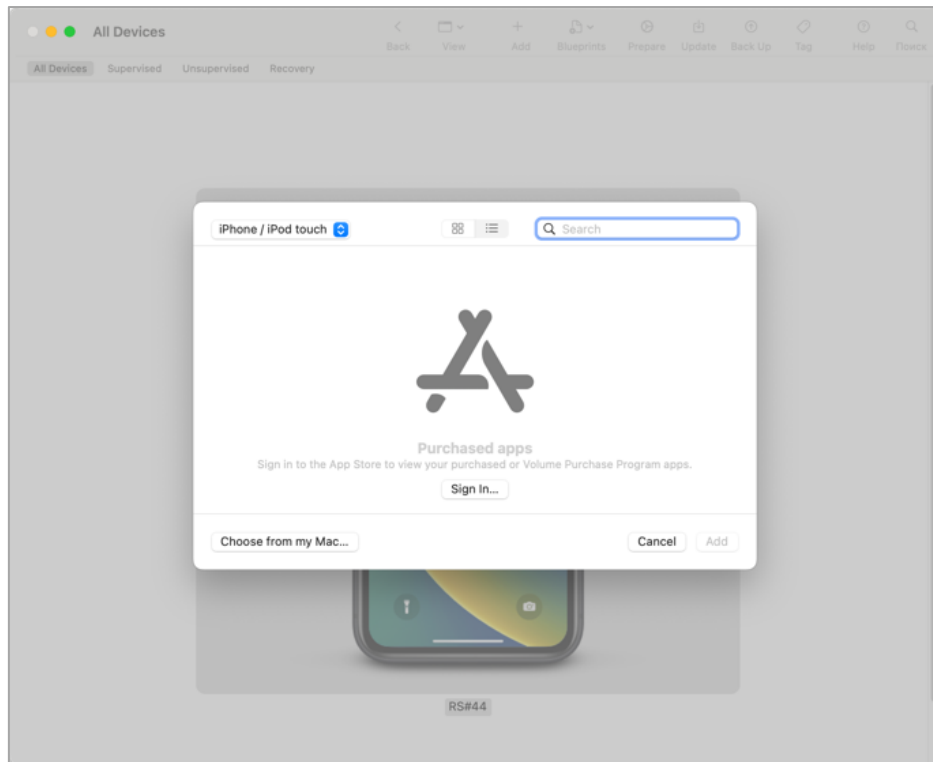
All Devices

Back View Add Blueprints Prepare Update Back Up Tag Help Поиск

All Devices Supervised Unsupervised Recovery

iPhone / iPod touch

Search

Purchased apps

Sign in to the App Store to view your purchased or Volume Purchase Program apps.

Sign In...

Choose from my Mac...

Cancel Add

RS#44